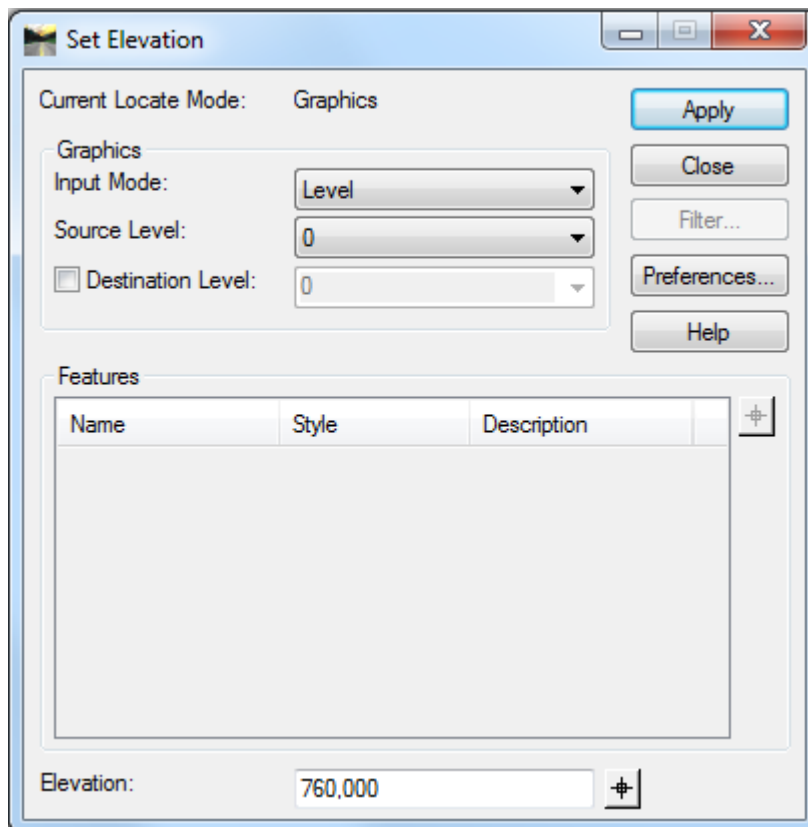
Set Elevation

Current Locate Mode: Graphics

Apply
Close
Filter...
Preferences...
Help

Graphics
Input Mode: Level
Source Level: 0
Destination Level: 0

Features

| Name | Style | Description |
|---|---|---|

Elevation: 760,000